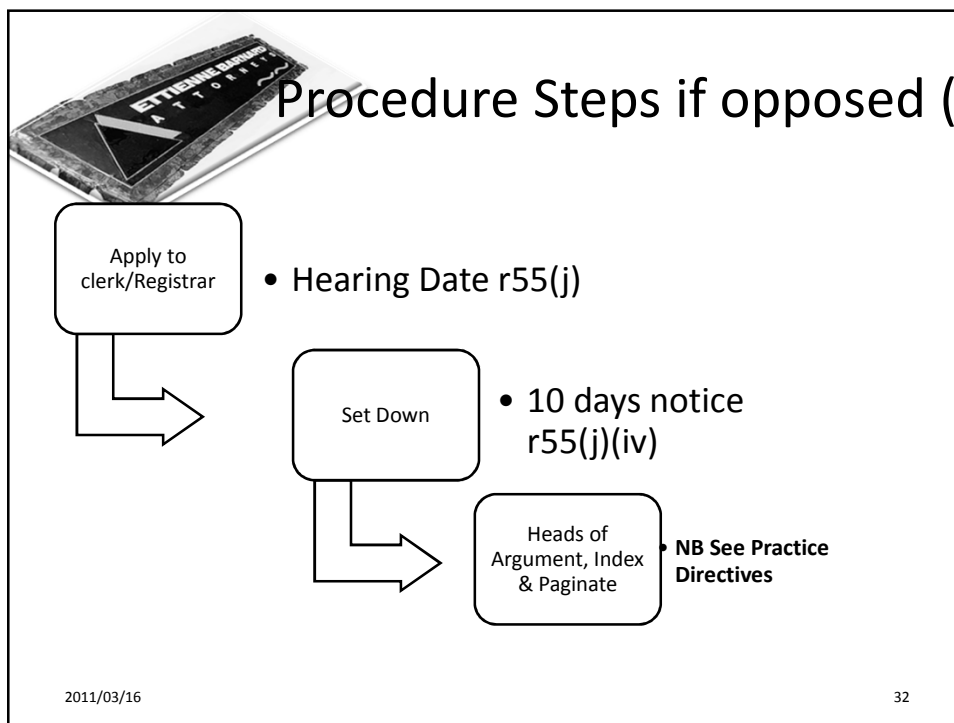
ETTIENNE BARNARD ATTORNEYS

Procedure Steps if opposed (

Apply to clerk/Registrar

• Hearing Date r55(j)

Set Down

• 10 days notice r55(j)(iv)

Heads of Argument, Index & Paginate

• NB See Practice Directives

2011/03/16

32